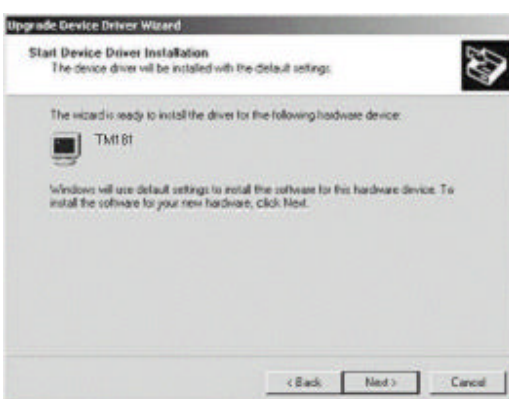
Upgrade Device Driver Wizard

Start Device Driver Installation
The device driver will be installed with the default settings.

The wizard is ready to install the driver for the following hardware device:

TM181

Windows will use default settings to install the software for this hardware device. To install the software for your new hardware, click Next.

< Back
Next >
Cancel